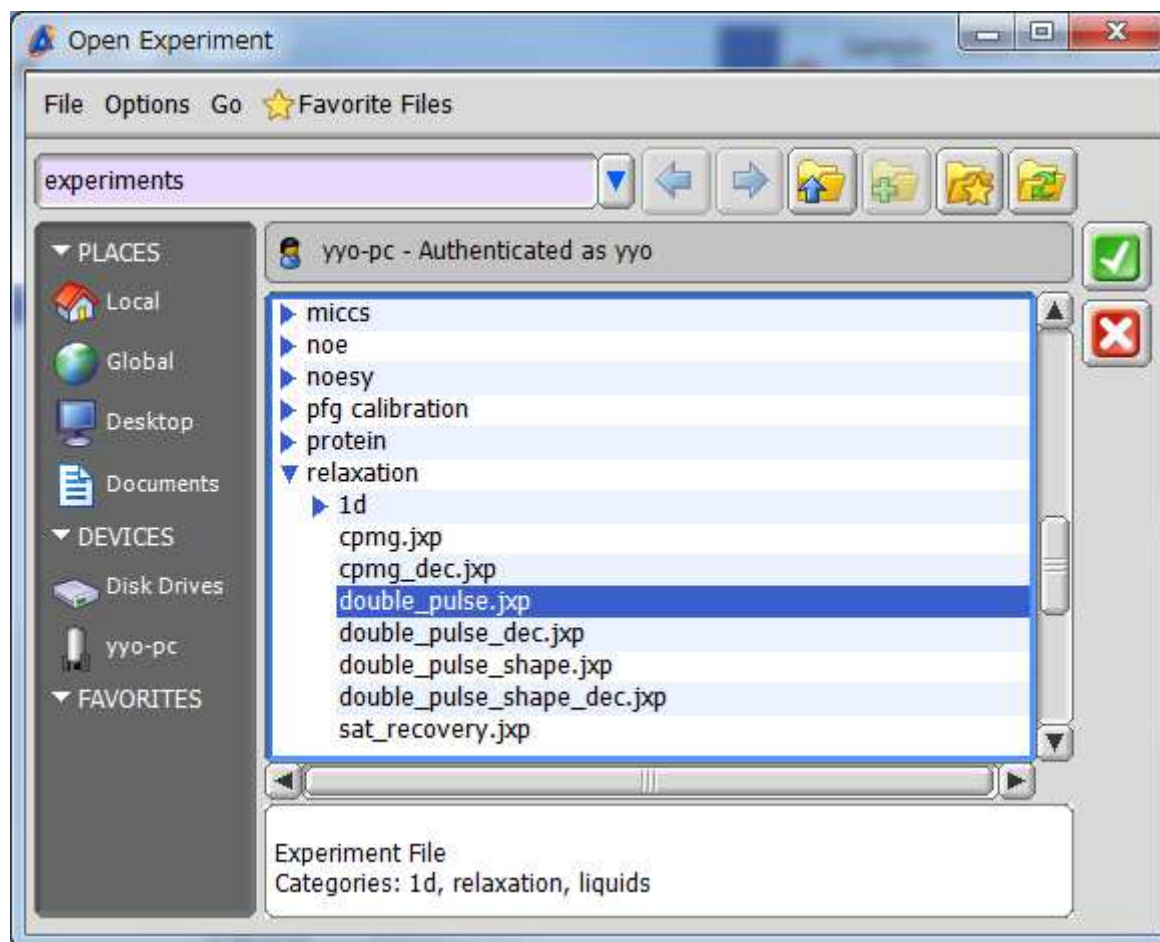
Open Experiment

File Options Go Favorite Files

experiments

PLACES
Local
Global
Desktop
Documents
DEVICES
Disk Drives
yyo-pc
FAVORITES

yyo-pc - Authenticated as yyo

miccs
noe
noesy
pfg calibration
protein
relaxation
1d
cpmg.jxp
cpmg_dec.jxp
double_pulse.jxp
double_pulse_dec.jxp
double_pulse_shape.jxp
double_pulse_shape_dec.jxp
sat_recovery.jxp

Experiment File
Categories: 1d, relaxation, liquids